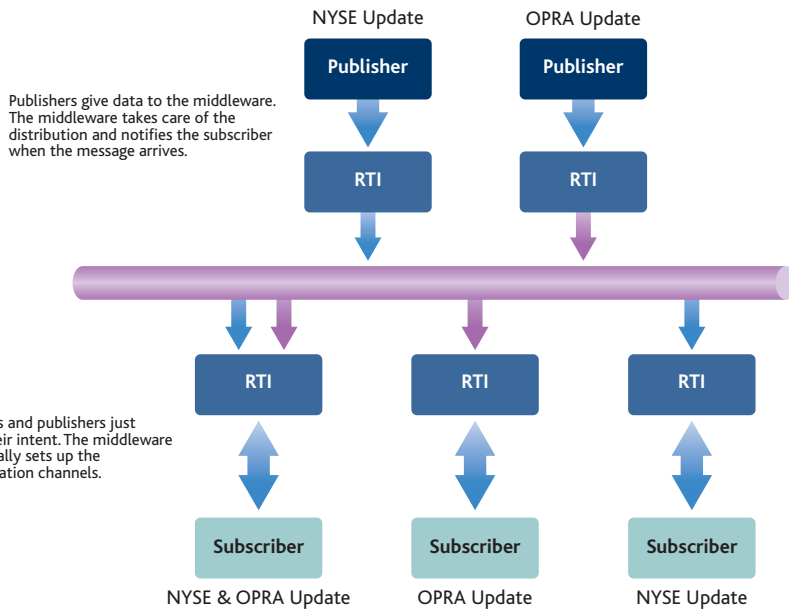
NYSE Update

OPRA Update

Publisher

Publisher

Publishers give data to the middleware. The middleware takes care of the distribution and notifies the subscriber when the message arrives.

RTI

RTI

RTI

RTI

RTI

s and publishers just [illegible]eir intent. The middleware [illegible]ally sets up the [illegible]ation channels.

Subscriber

Subscriber

Subscriber

NYSE & OPRA Update

OPRA Update

NYSE Update